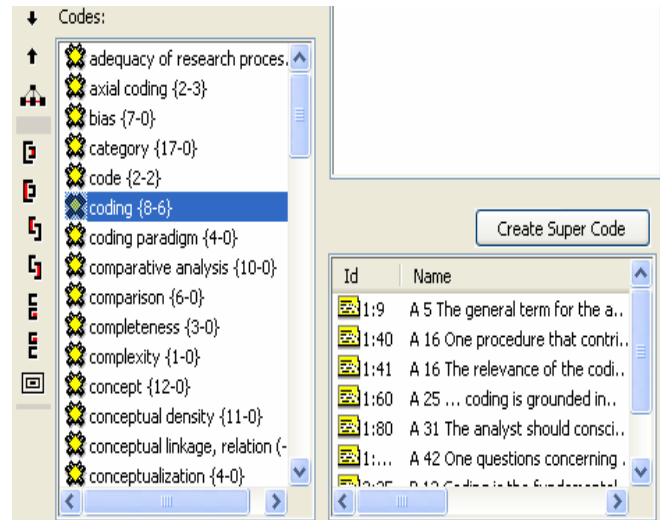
Codes:

adequacy of research proces.
axial coding {2-3}
bias {7-0}
category {17-0}
code {2-2}
coding {8-6}
coding paradigm {4-0}
comparative analysis {10-0}
comparison {6-0}
completeness {3-0}
complexity {1-0}
concept {12-0}
conceptual density {11-0}
conceptual linkage, relation (-
conceptualization {4-0}

Create Super Code

| Id | Name |
|---|---|
| 1:9 | A 5 The general term for the a.. |
| 1:40 | A 16 One procedure that contri.. |
| 1:41 | A 16 The relevance of the codi.. |
| 1:60 | A 25 ... coding is grounded in.. |
| 1:80 | A 31 The analyst should consci.. |
| 1:... | A 42 One questions concerning . |
| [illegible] | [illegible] |